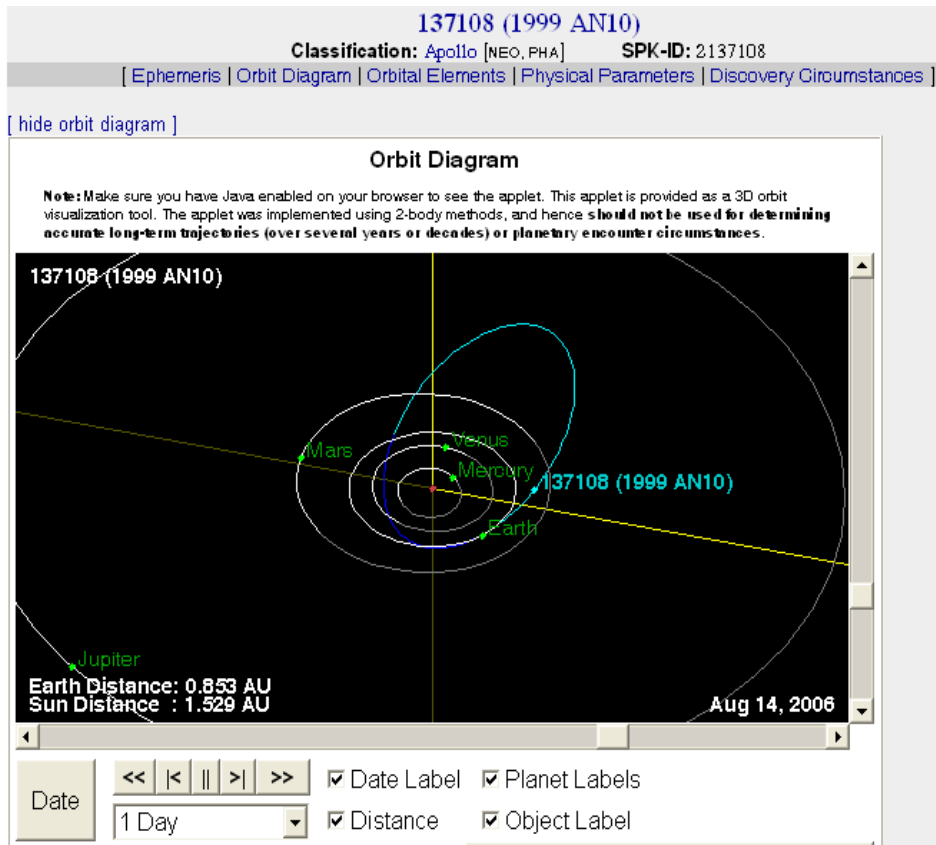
137108 (1999 AN10)

Classification: Apollo [NEO, PHA] SPK-ID: 2137108

[ Ephemeris | Orbit Diagram | Orbital Elements | Physical Parameters | Discovery Circumstances ]

[ hide orbit diagram ]

Orbit Diagram

Note: Make sure you have Java enabled on your browser to see the applet. This applet is provided as a 3D orbit visualization tool. The applet was implemented using 2-body methods, and hence should not be used for determining accurate long-term trajectories (over several years or decades) or planetary encounter circumstances.

137108 (1999 AN10)

Venus

Mars

Mercury

137108 (1999 AN10)

Earth

Jupiter

Earth Distance: 0.853 AU
Sun Distance : 1.529 AU

Aug 14, 2006

Date

<< |< || >| >>

1 Day

Date Label

Planet Labels

Distance

Object Label